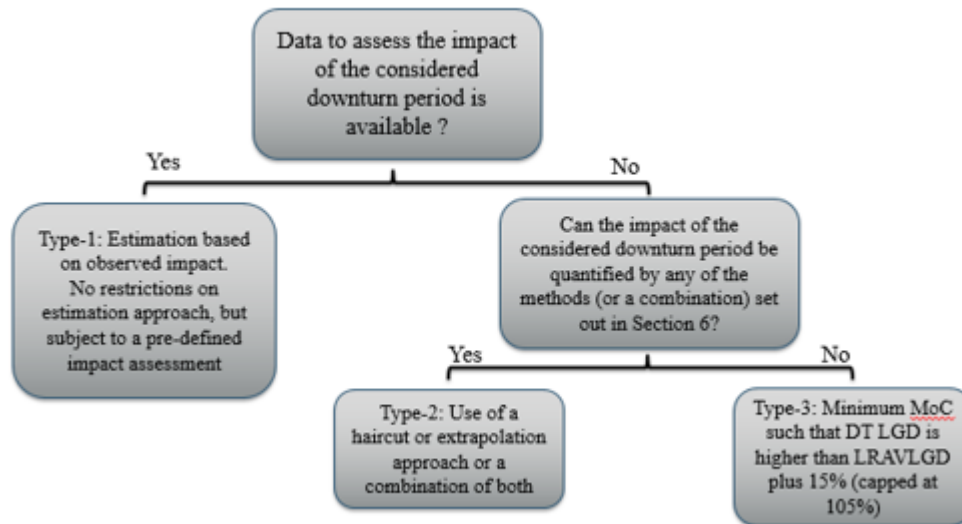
Data to assess the impact of the considered downturn period is available ?

Yes

No

Type-1: Estimation based on observed impact. No restrictions on estimation approach, but subject to a pre-defined impact assessment

Can the impact of the considered downturn period be quantified by any of the methods (or a combination) set out in Section 6?

Yes

No

Type-2: Use of a haircut or extrapolation approach or a combination of both

Type-3: Minimum MoC such that DT LGD is higher than LRAVLGD plus 15% (capped at 105%)